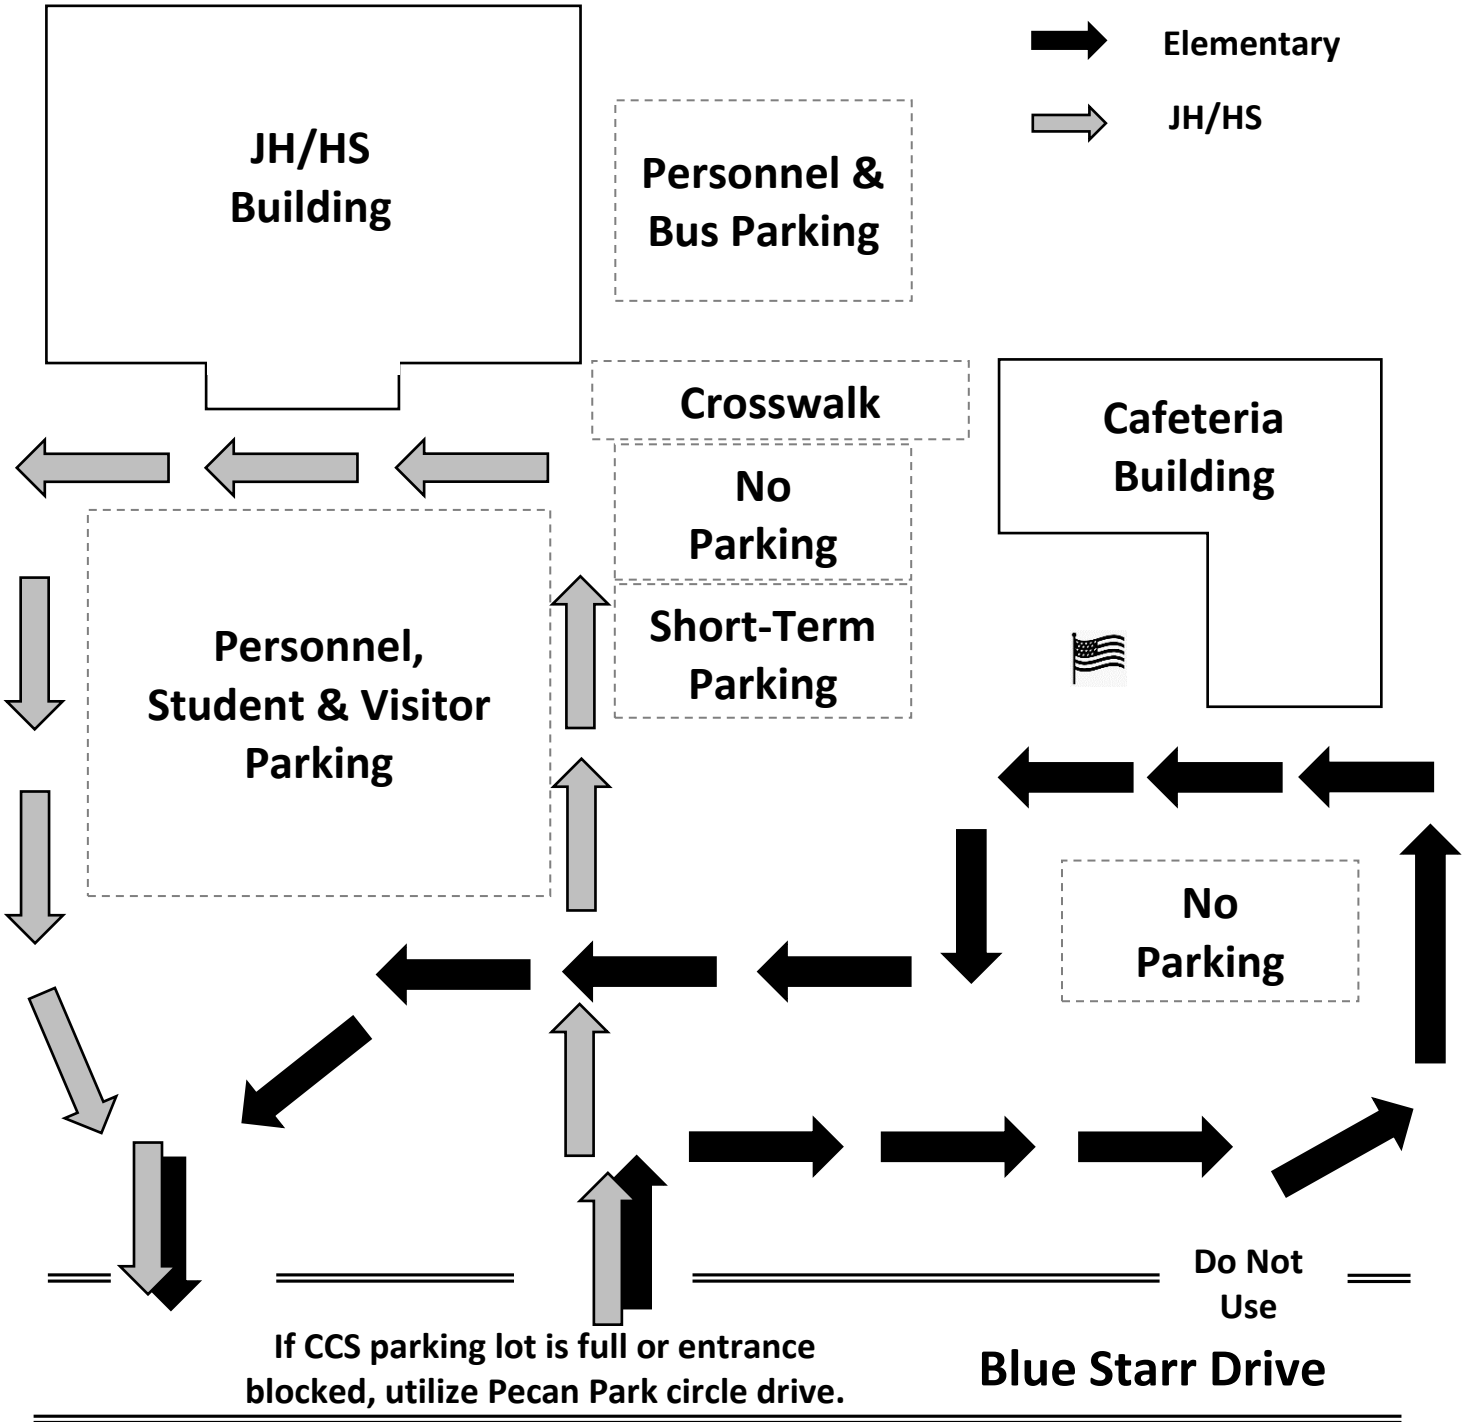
Elementary

JH/HS

JH/HS Building

Personnel & Bus Parking

Crosswalk

Cafeteria Building

No Parking

Short-Term Parking

Personnel, Student & Visitor Parking

No Parking

Do Not Use

If CCS parking lot is full or entrance blocked, utilize Pecan Park circle drive.

Blue Starr Drive